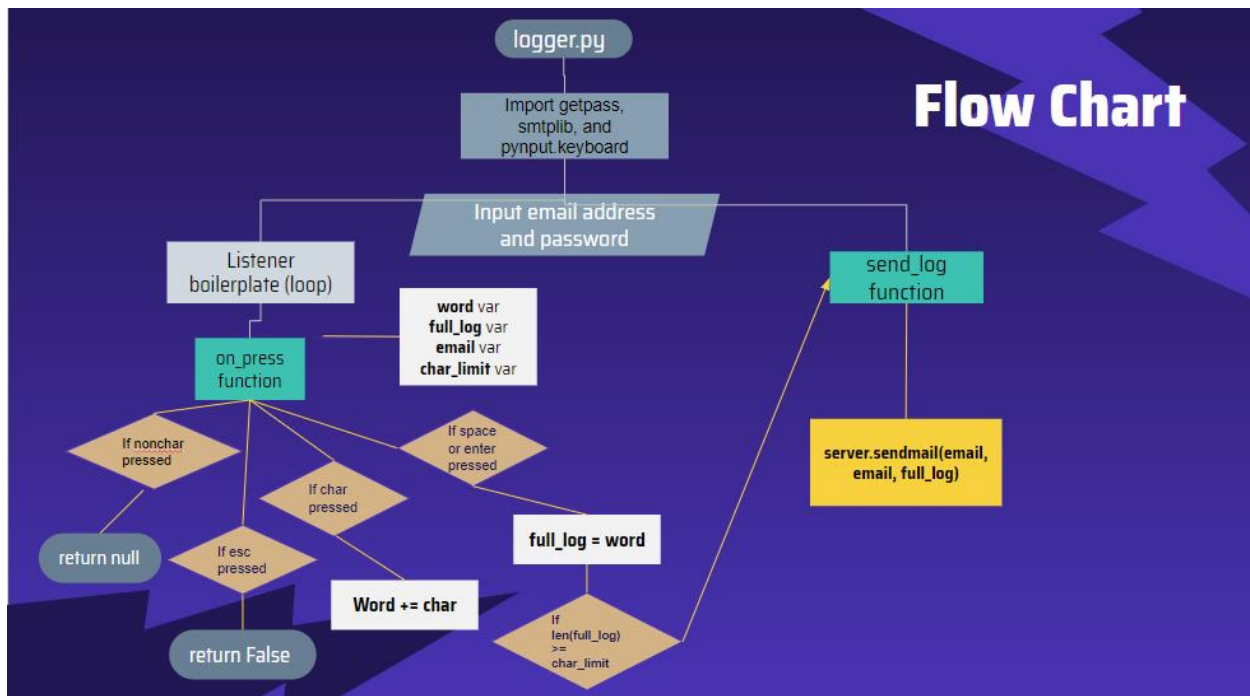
Flow Chart

logger.py

Import getpass, smtplib, and pynput.keyboard

Input email address and password

Listener boilerplate (loop)

send_log function

word var
full_log var
email var
char_limit var

on_press function

If nonchar pressed

If space or enter pressed

If char pressed

server.sendmail(email, email, full_log)

return null

If esc pressed

full_log = word

Word += char

return False

If len(full_log) >= char_limit